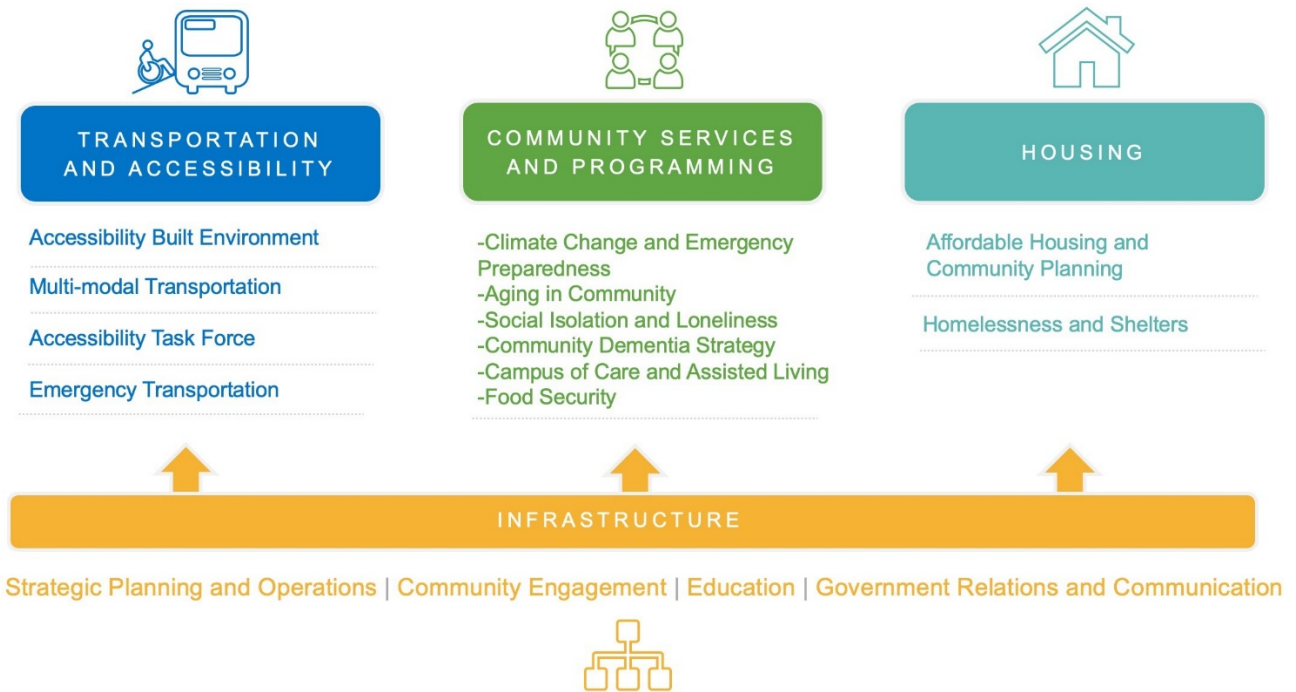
TRANSPORTATION AND ACCESSIBILITY

Accessibility Built Environment

Multi-modal Transportation

Accessibility Task Force

Emergency Transportation

COMMUNITY SERVICES AND PROGRAMMING

-Climate Change and Emergency Preparedness
-Aging in Community
-Social Isolation and Loneliness
-Community Dementia Strategy
-Campus of Care and Assisted Living
-Food Security

HOUSING

Affordable Housing and Community Planning

Homelessness and Shelters

INFRASTRUCTURE

Strategic Planning and Operations | Community Engagement | Education | Government Relations and Communication